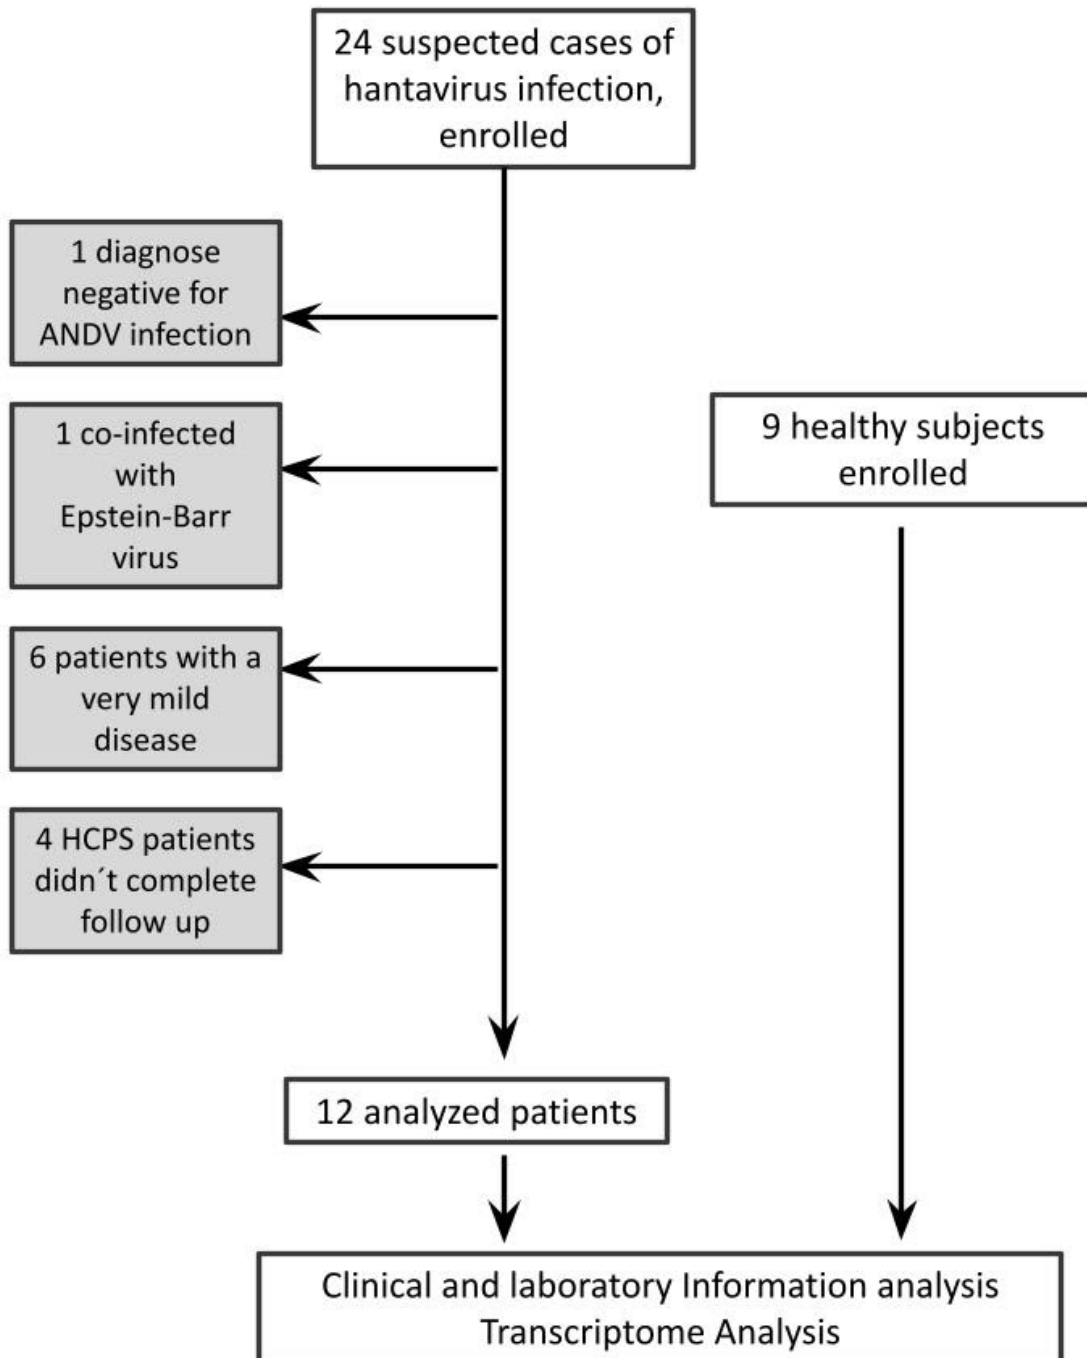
24 suspected cases of hantavirus infection, enrolled

1 diagnose negative for ANDV infection

1 co-infected with Epstein-Barr virus

6 patients with a very mild disease

4 HCPS patients didn´t complete follow up

9 healthy subjects enrolled

12 analyzed patients

Clinical and laboratory Information analysis
Transcriptome Analysis